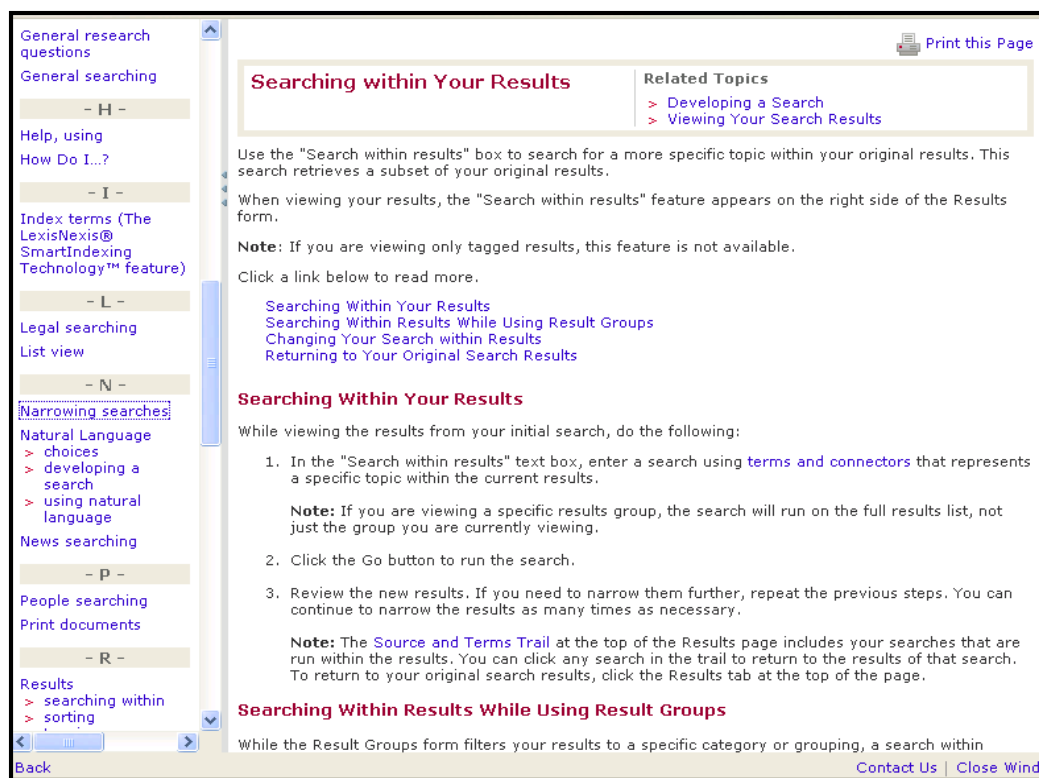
General research questions
General searching
- H -
Help, using
How Do I...?
- I -
Index terms (The LexisNexis® SmartIndexing Technology™ feature)
- L -
Legal searching
List view
- N -
Narrowing searches
Natural Language
> choices
> developing a search
> using natural language
News searching
- P -
People searching
Print documents
- R -
Results
> searching within
> sorting

Print this Page

Searching within Your Results

Related Topics
> Developing a Search
> Viewing Your Search Results

Use the "Search within results" box to search for a more specific topic within your original results. This search retrieves a subset of your original results.

When viewing your results, the "Search within results" feature appears on the right side of the Results form.

Note: If you are viewing only tagged results, this feature is not available.

Click a link below to read more.

Searching Within Your Results
Searching Within Results While Using Result Groups
Changing Your Search within Results
Returning to Your Original Search Results

Searching Within Your Results

While viewing the results from your initial search, do the following:

1. In the "Search within results" text box, enter a search using terms and connectors that represents a specific topic within the current results.

Note: If you are viewing a specific results group, the search will run on the full results list, not just the group you are currently viewing.

2. Click the Go button to run the search.

3. Review the new results. If you need to narrow them further, repeat the previous steps. You can continue to narrow the results as many times as necessary.

Note: The Source and Terms Trail at the top of the Results page includes your searches that are run within the results. You can click any search in the trail to return to the results of that search. To return to your original search results, click the Results tab at the top of the page.

Searching Within Results While Using Result Groups

While the Result Groups form filters your results to a specific category or grouping, a search within

Back
Contact Us | Close Wind